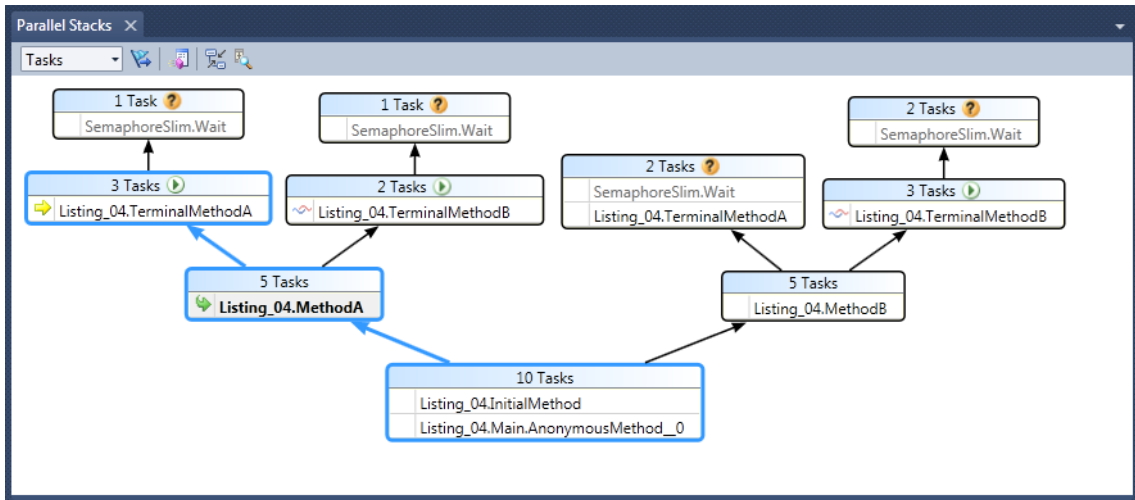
Parallel Stacks ✕

Tasks

1 Task
SemaphoreSlim.Wait

3 Tasks
Listing_04.TerminalMethodA

1 Task
SemaphoreSlim.Wait

2 Tasks
Listing_04.TerminalMethodB

2 Tasks
SemaphoreSlim.Wait
Listing_04.TerminalMethodA

2 Tasks
SemaphoreSlim.Wait

3 Tasks
Listing_04.TerminalMethodB

5 Tasks
Listing_04.MethodA

5 Tasks
Listing_04.MethodB

10 Tasks
Listing_04.InitialMethod
Listing_04.Main.AnonymousMethod__0